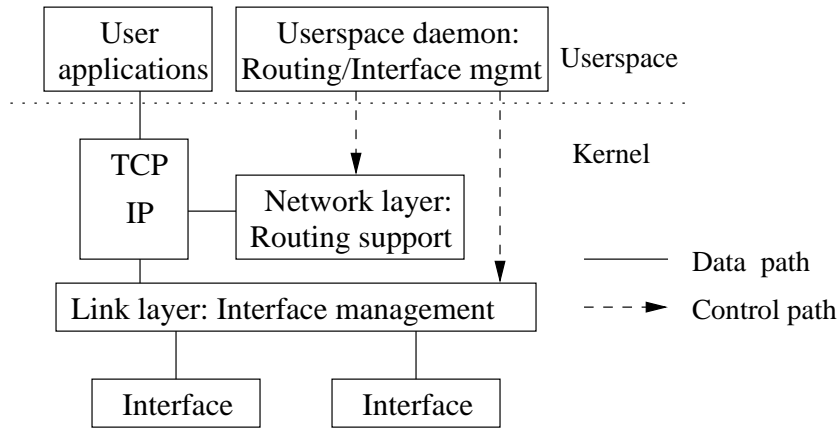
User applications

Userspace daemon: Routing/Interface mgmt

Userspace

Kernel

TCP

IP

Network layer: Routing support

Data path

Link layer: Interface management

Control path

Interface

Interface